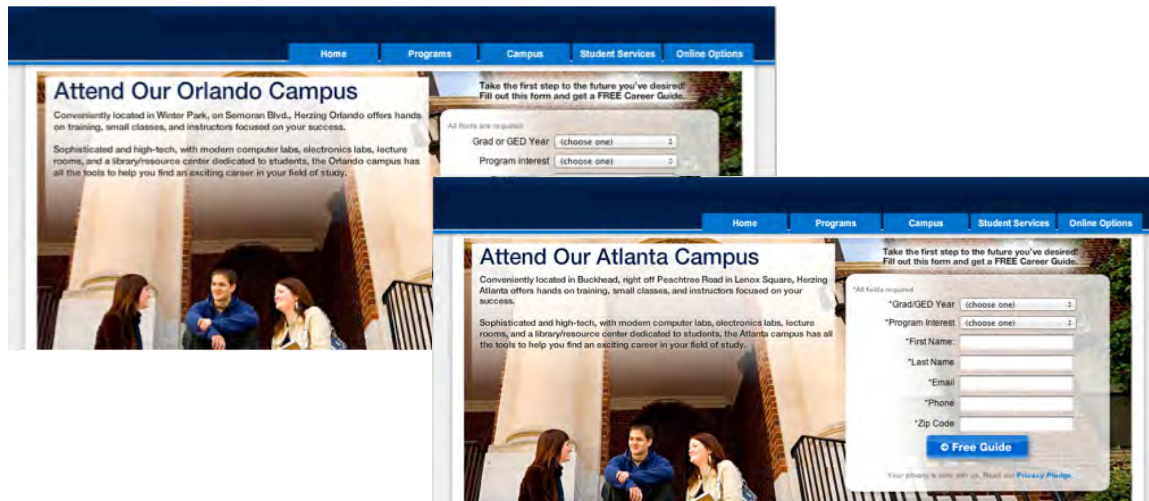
Home Programs Campus Student Services Online Options

Attend Our Orlando Campus

Conveniently located in Winter Park, on Semoran Blvd., Herzing Orlando offers hands on training, small classes, and instructors focused on your success.

Sophisticated and high-tech, with modern computer labs, electronics labs, lecture rooms, and a library/resource center dedicated to students, the Orlando campus has all the tools to help you find an exciting career in your field of study.

Take the first step to the future you've desired! Fill out this form and get a FREE Career Guide.

All fields are required

Grad or GED Year (choose one)

Program interest (choose one)

Home Programs Campus Student Services Online Options

Attend Our Atlanta Campus

Conveniently located in Buckhead, right off Peachtree Road in Lenox Square, Herzing Atlanta offers hands on training, small classes, and instructors focused on your success.

Sophisticated and high-tech, with modern computer labs, electronics labs, lecture rooms, and a library/resource center dedicated to students, the Atlanta campus has all the tools to help you find an exciting career in your field of study.

Take the first step to the future you've desired! Fill out this form and get a FREE Career Guide.

*All fields required

*Grad/GED Year (choose one)

*Program Interest (choose one)

*First Name:

*Last Name

*Email

*Phone

*Zip Code

Free Guide

Your privacy is safe with us. Read our Privacy Pledge.